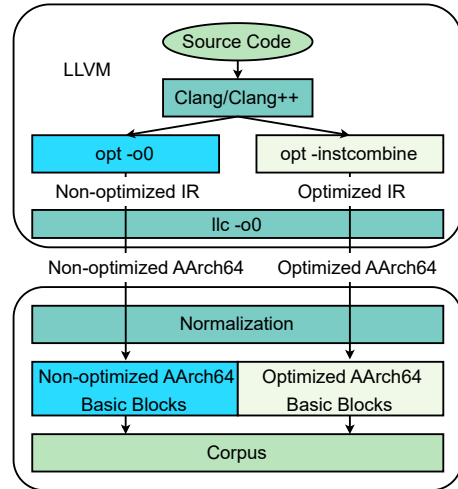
Source Code

LLVM

Clang/Clang++

opt -o0

opt -instcombine

Non-optimized IR

Optimized IR

llc -o0

Non-optimized AArch64

Optimized AArch64

Normalization

Non-optimized AArch64 Basic Blocks

Optimized AArch64 Basic Blocks

Corpus